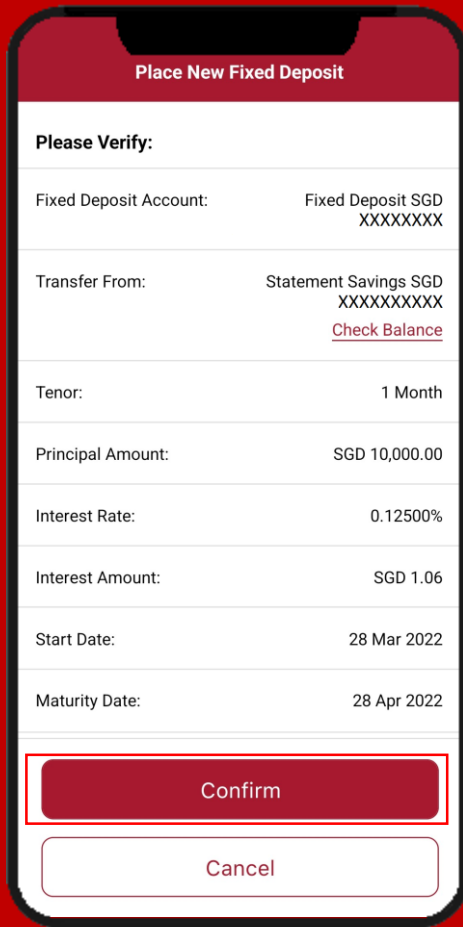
Place New Fixed Deposit

Please Verify:

| | |
|---|---|
| Fixed Deposit Account: | Fixed Deposit SGD XXXXXXXX |
| Transfer From: | Statement Savings SGD XXXXXXXXXX Check Balance |
| Tenor: | 1 Month |
| Principal Amount: | SGD 10,000.00 |
| Interest Rate: | 0.12500% |
| Interest Amount: | SGD 1.06 |
| Start Date: | 28 Mar 2022 |
| Maturity Date: | 28 Apr 2022 |

Confirm

Cancel